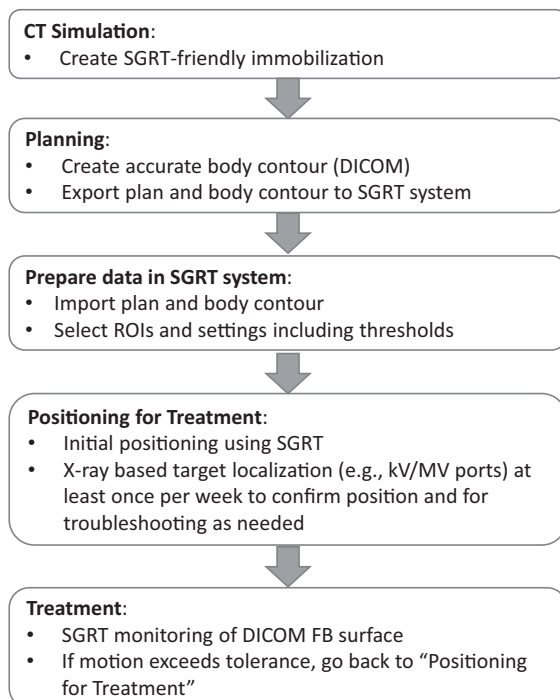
**CT Simulation**:
• Create SGRT-friendly immobilization

**Planning**:
• Create accurate body contour (DICOM)
• Export plan and body contour to SGRT system

**Prepare data in SGRT system**:
• Import plan and body contour
• Select ROIs and settings including thresholds

**Positioning for Treatment**:
• Initial positioning using SGRT
• X-ray based target localization (e.g., kV/MV ports) at least once per week to confirm position and for troubleshooting as needed

**Treatment**:
• SGRT monitoring of DICOM FB surface
• If motion exceeds tolerance, go back to "Positioning for Treatment"